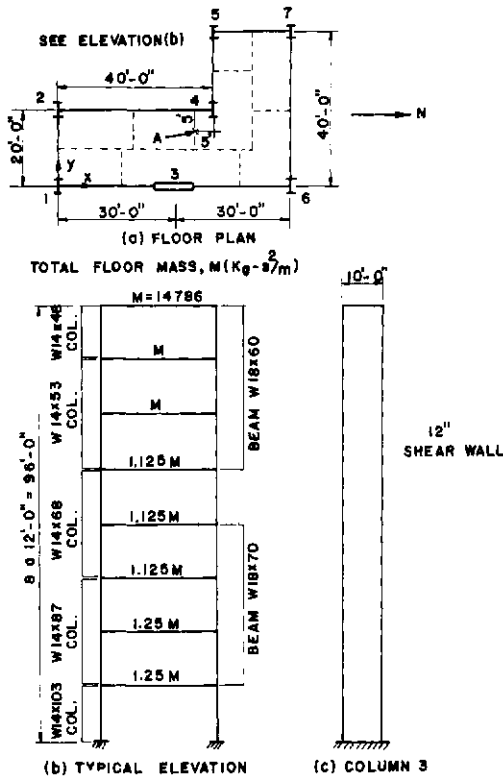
SEE ELEVATION(b)

5 7

40'-0"

2 4

A 5 5'

20'-0"

40'-0"

N

y

x

3

1

6

30'-0" 30'-0"

(a) FLOOR PLAN

TOTAL FLOOR MASS, M(Kg-s$^2$/m)

M=14786

W14X48 COL.

M

W14X53 COL.

M

BEAM W18X60

1.125 M

1.125 M

W14X68 COL.

8 @ 12'-0" = 96'-0"

1.125 M

W14X87 COL.

1.25 M

BEAM W18X70

1.25 M

W14X103 COL.

(b) TYPICAL ELEVATION

10'-0"

12" SHEAR WALL

(c) COLUMN 3